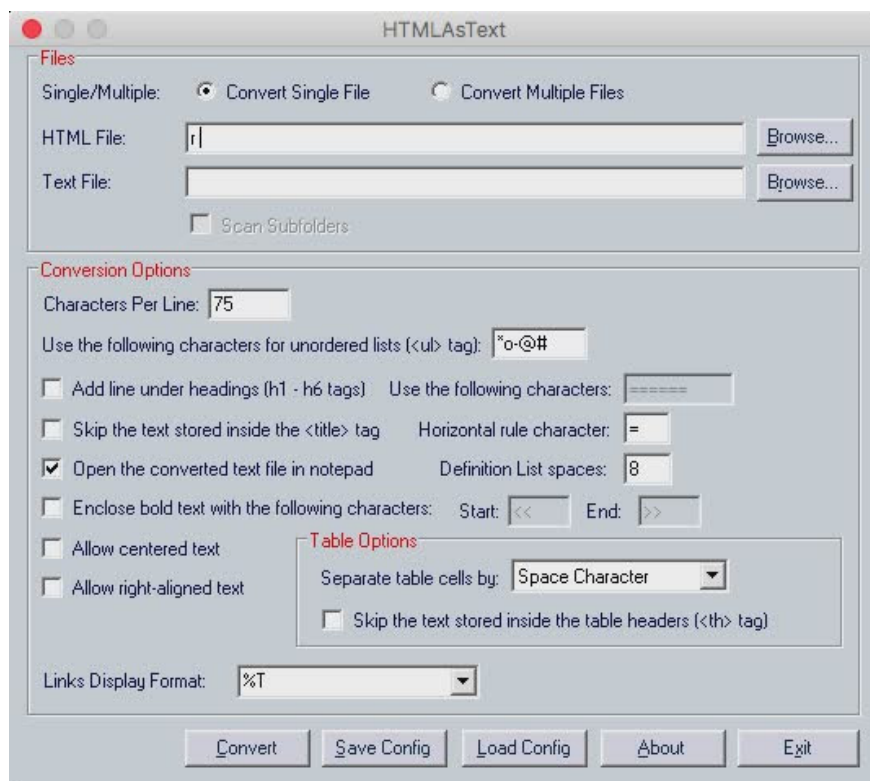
HTMLAsText

Files

Single/Multiple: Convert Single File Convert Multiple Files

HTML File: r Browse...

Text File: Browse...

Scan Subfolders

Conversion Options

Characters Per Line: 75

Use the following characters for unordered lists (<ul> tag): *o-@#

Add line under headings (h1 - h6 tags) Use the following characters: ======

Skip the text stored inside the <title> tag Horizontal rule character: =

Open the converted text file in notepad Definition List spaces: 8

Enclose bold text with the following characters: Start: << End: >>

Allow centered text

Allow right-aligned text

Table Options

Separate table cells by: Space Character

Skip the text stored inside the table headers (<th> tag)

Links Display Format: %T

Convert Save Config Load Config About Exit